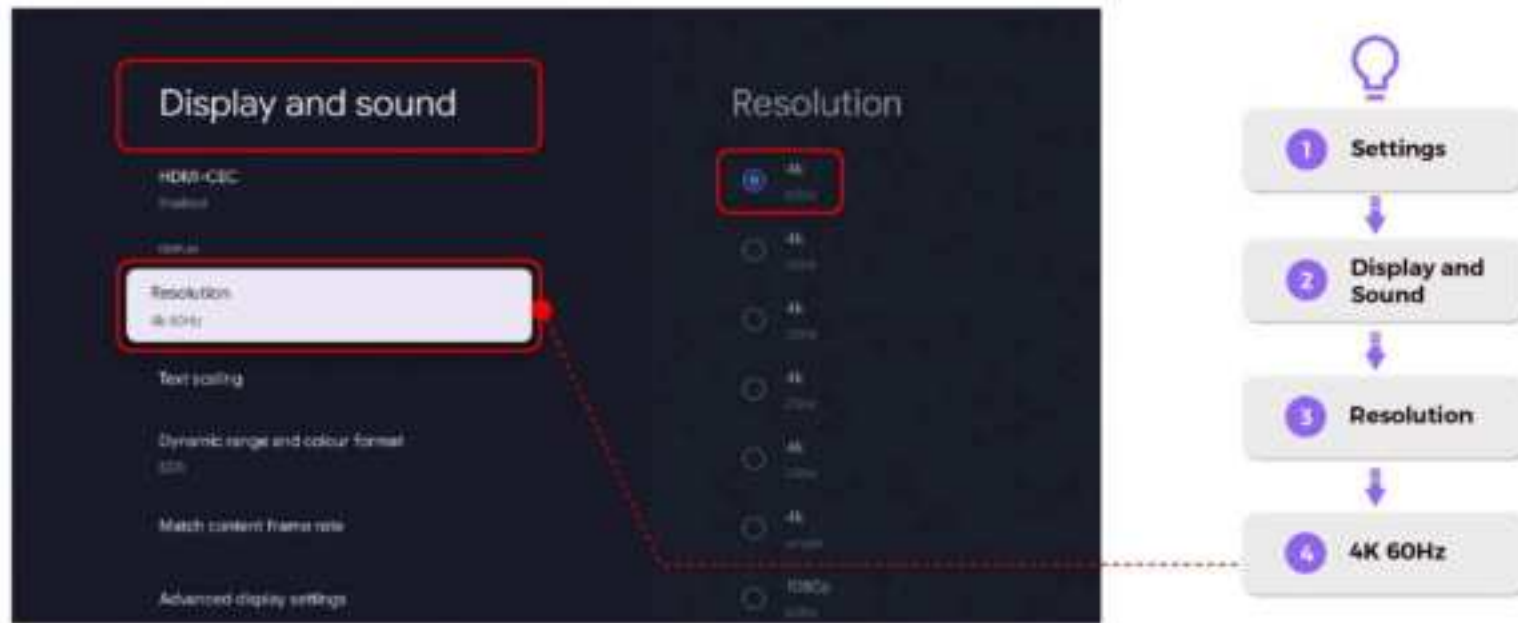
Display and sound

HDMI-CEC
Enabled

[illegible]

Resolution
4k 60Hz

Text scaling

Dynamic range and colour format
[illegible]

Match content frame rate

Advanced display settings

Resolution

4k
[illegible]

4k
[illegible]

4k
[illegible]

4k
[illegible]

4k
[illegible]

4k
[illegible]

1080p
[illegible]

1 Settings

2 Display and Sound

3 Resolution

4 4K 60Hz